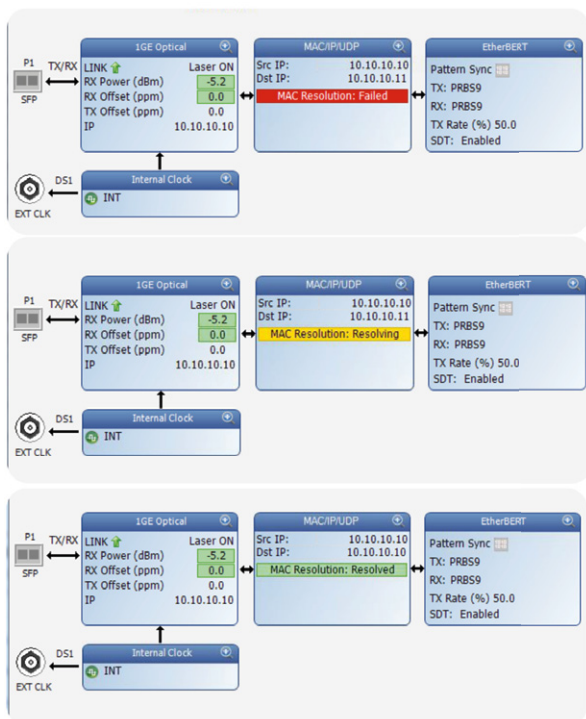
P1
SFP
TX/RX

1GE Optical
LINK Laser ON
RX Power (dBm) -5.2
RX Offset (ppm) 0.0
TX Offset (ppm) 0.0
IP 10.10.10.10

MAC/IP/UDP
Src IP: 10.10.10.10
Dst IP: 10.10.10.11
MAC Resolution: Failed

EtherBERT
Pattern Sync
TX: PRBS9
RX: PRBS9
TX Rate (%) 50.0
SDT: Enabled

DS1
EXT CLK

Internal Clock
INT

P1
SFP
TX/RX

1GE Optical
LINK Laser ON
RX Power (dBm) -5.2
RX Offset (ppm) 0.0
TX Offset (ppm) 0.0
IP 10.10.10.10

MAC/IP/UDP
Src IP: 10.10.10.10
Dst IP: 10.10.10.11
MAC Resolution: Resolving

EtherBERT
Pattern Sync
TX: PRBS9
RX: PRBS9
TX Rate (%) 50.0
SDT: Enabled

DS1
EXT CLK

Internal Clock
INT

P1
SFP
TX/RX

1GE Optical
LINK Laser ON
RX Power (dBm) -5.2
RX Offset (ppm) 0.0
TX Offset (ppm) 0.0
IP 10.10.10.10

MAC/IP/UDP
Src IP: 10.10.10.10
Dst IP: 10.10.10.10
MAC Resolution: Resolved

EtherBERT
Pattern Sync
TX: PRBS9
RX: PRBS9
TX Rate (%) 50.0
SDT: Enabled

DS1
EXT CLK

Internal Clock
INT